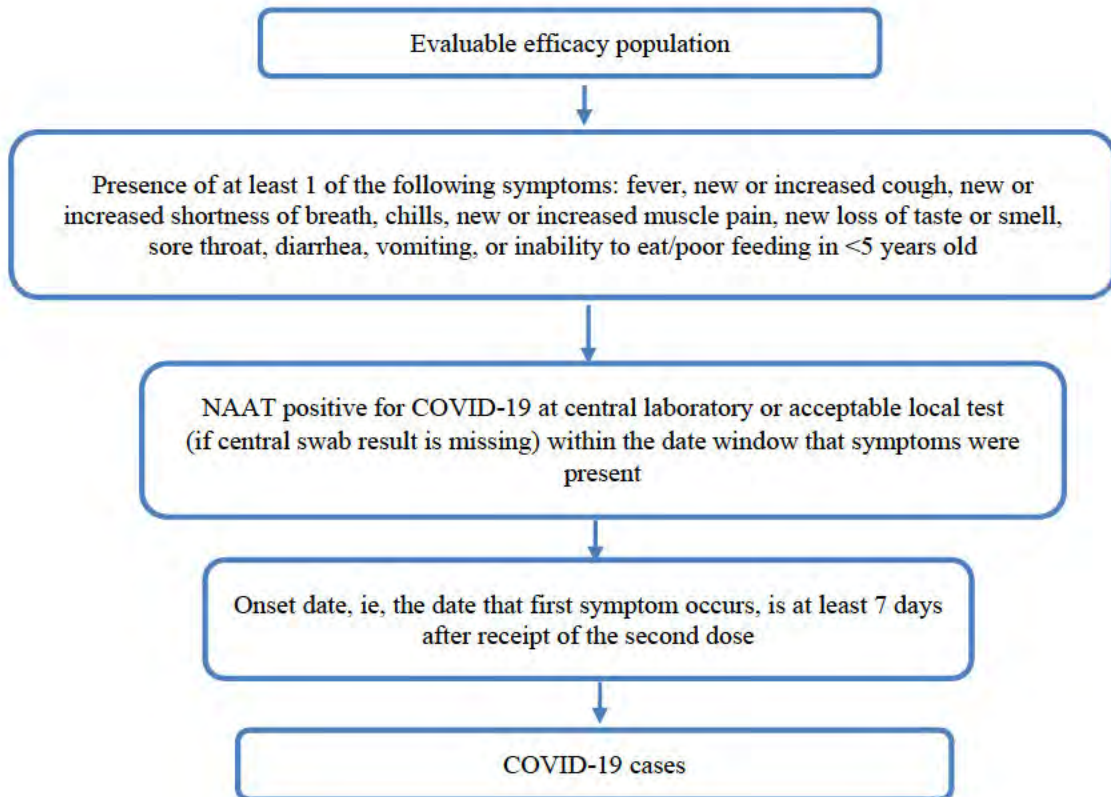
Evaluable efficacy population

Presence of at least 1 of the following symptoms: fever, new or increased cough, new or increased shortness of breath, chills, new or increased muscle pain, new loss of taste or smell, sore throat, diarrhea, vomiting, or inability to eat/poor feeding in <5 years old

NAAT positive for COVID-19 at central laboratory or acceptable local test (if central swab result is missing) within the date window that symptoms were present

Onset date, ie, the date that first symptom occurs, is at least 7 days after receipt of the second dose

COVID-19 cases